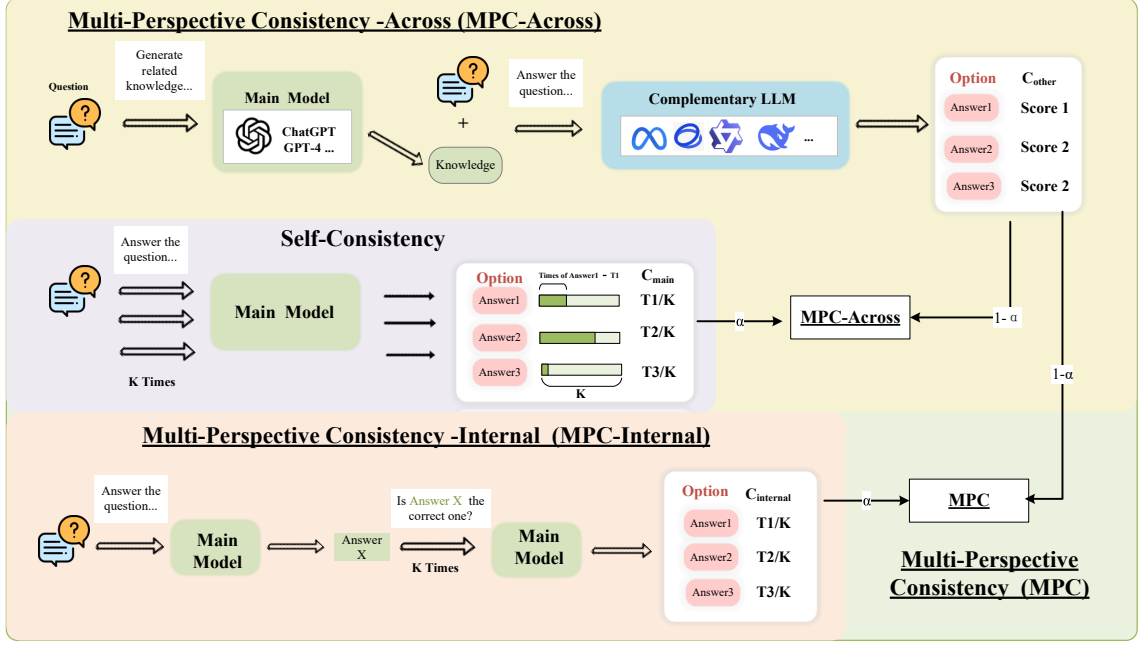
Multi-Perspective Consistency -Across (MPC-Across)

Question

Generate related knowledge...

Main Model

ChatGPT GPT-4 ...

Knowledge

+

Answer the question...

Complementary LLM

...

Option $C_{other}$

Answer1 Score 1

Answer2 Score 2

Answer3 Score 2

Self-Consistency

Answer the question...

K Times

Main Model

Option Times of Answer1 = T1 $C_{main}$

Answer1 T1/K

Answer2 T2/K

Answer3 T3/K

K

α

MPC-Across

1- α

1-α

Multi-Perspective Consistency -Internal (MPC-Internal)

Answer the question...

Main Model

Answer X

Is Answer X the correct one?

K Times

Main Model

Option $C_{internal}$

Answer1 T1/K

Answer2 T2/K

Answer3 T3/K

α

MPC

Multi-Perspective Consistency (MPC)